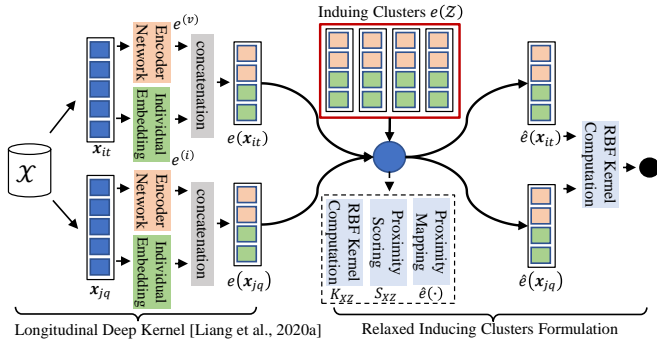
Inducing Clusters $e(\mathcal{Z})$

$\mathcal{X}$

$\boldsymbol{x}_{it}$

Encoder Network

$e^{(v)}$

Individual Embedding

concatenation

$e(\boldsymbol{x}_{it})$

$e^{(i)}$

$\boldsymbol{x}_{jq}$

Encoder Network

Individual Embedding

concatenation

$e(\boldsymbol{x}_{jq})$

RBF Kernel Computation

$K_{XZ}$

Proximity Scoring

$S_{XZ}$

Proximity Mapping

$\hat{e}(\cdot)$

$\hat{e}(\boldsymbol{x}_{it})$

$\hat{e}(\boldsymbol{x}_{jq})$

RBF Kernel Computation

Longitudinal Deep Kernel [Liang et al., 2020a]

Relaxed Inducing Clusters Formulation